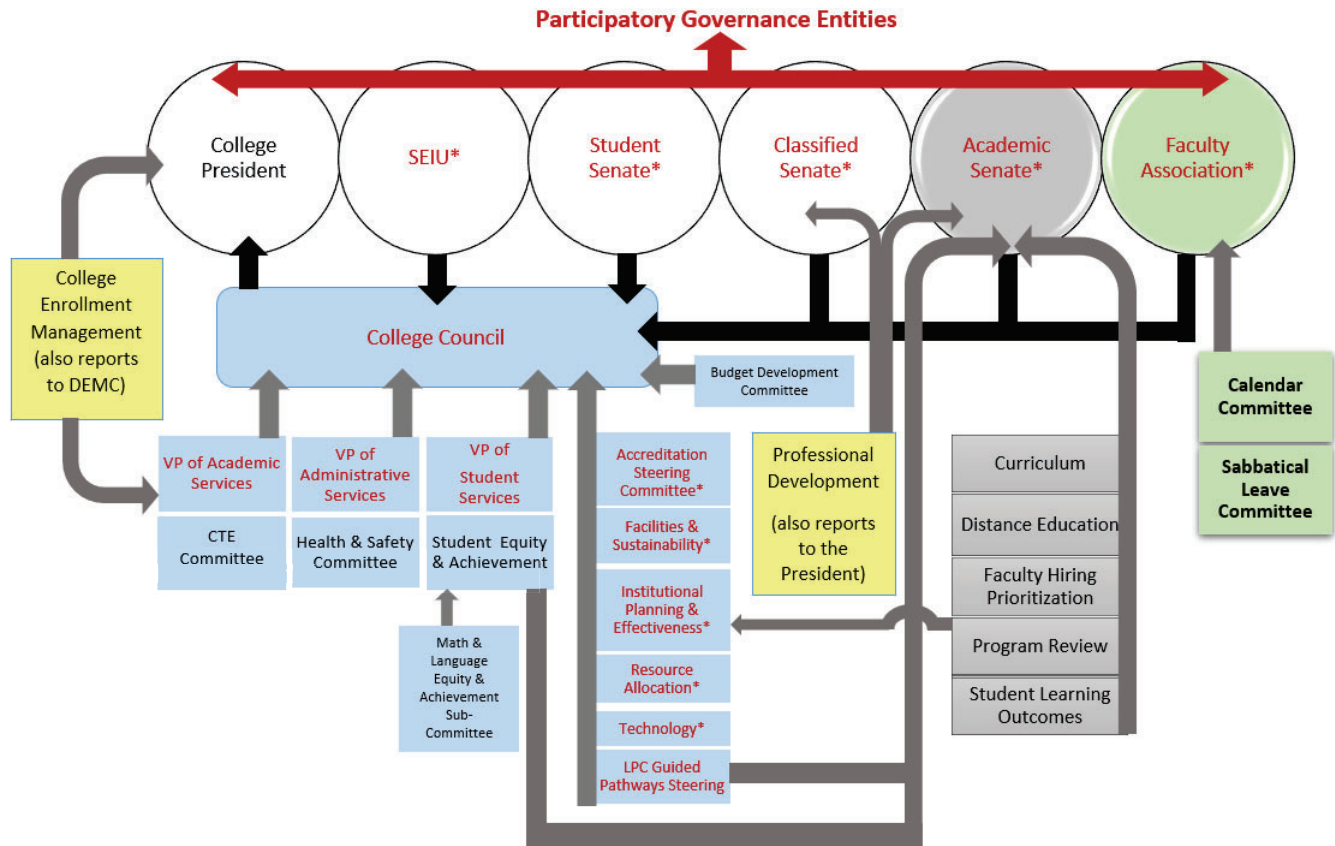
Participatory Governance Entities

College President

SEIU*

Student Senate*

Classified Senate*

Academic Senate*

Faculty Association*

College Enrollment Management (also reports to DEMC)

College Council

Budget Development Committee

VP of Academic Services

CTE Committee

VP of Administrative Services

Health & Safety Committee

VP of Student Services

Student Equity & Achievement

Math & Language Equity & Achievement Sub-Committee

Accreditation Steering Committee*

Facilities & Sustainability*

Institutional Planning & Effectiveness*

Resource Allocation*

Technology*

LPC Guided Pathways Steering

Professional Development

(also reports to the President)

Curriculum

Distance Education

Faculty Hiring Prioritization

Program Review

Student Learning Outcomes

Calendar Committee

Sabbatical Leave Committee